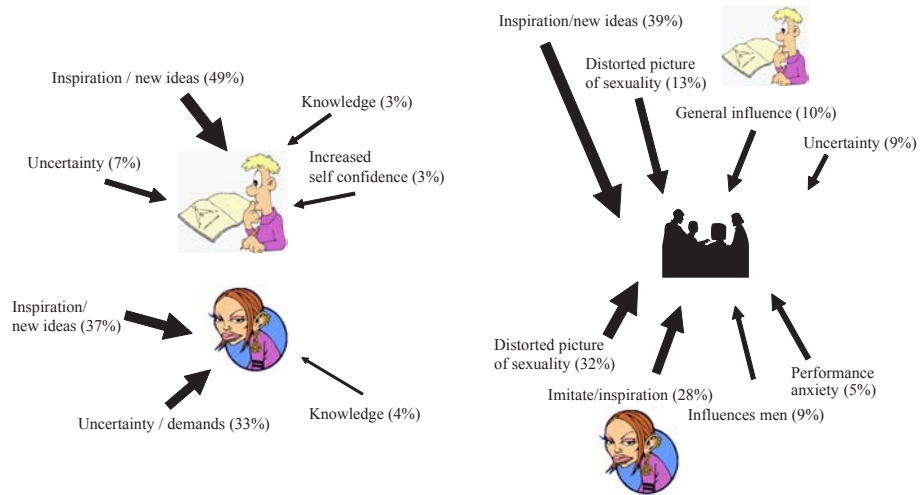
Inspiration / new ideas (49%)

Knowledge (3%)

Uncertainty (7%)

Increased self confidence (3%)

Inspiration/ new ideas (37%)

Uncertainty / demands (33%)

Knowledge (4%)

Inspiration/new ideas (39%)

Distorted picture of sexuality (13%)

General influence (10%)

Uncertainty (9%)

Distorted picture of sexuality (32%)

Imitate/inspiration (28%)

Influences men (9%)

Performance anxiety (5%)